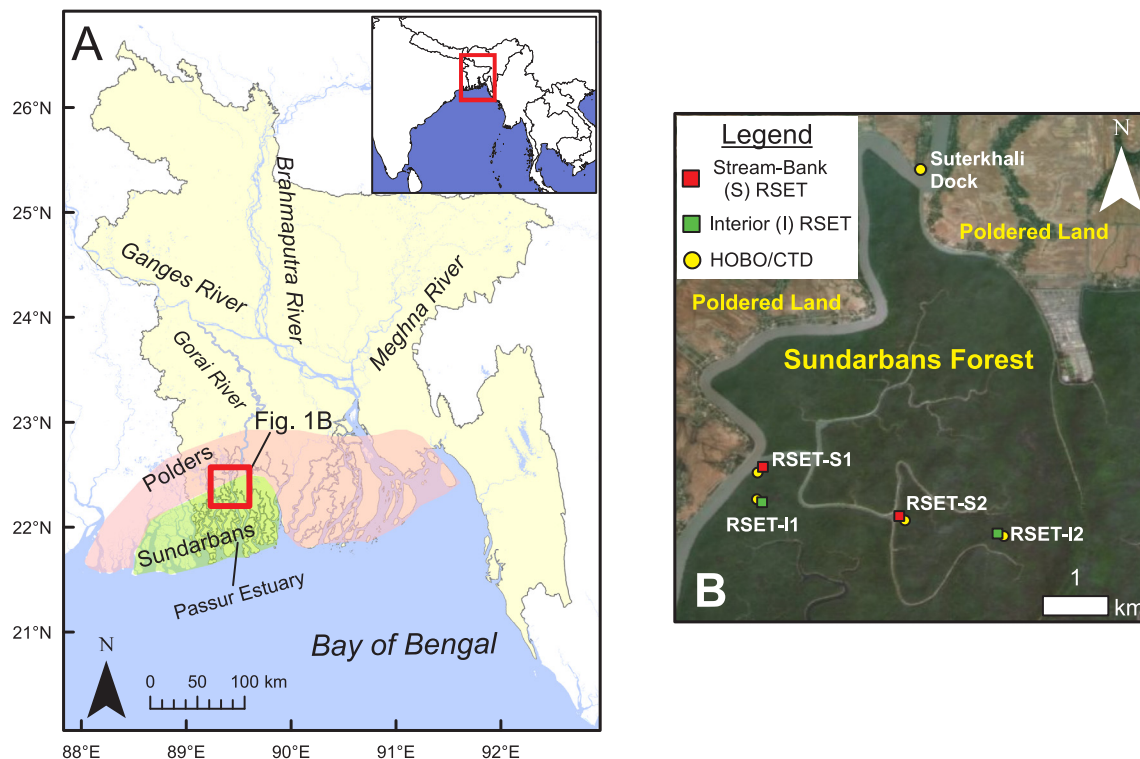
A

26°N
25°N
24°N
23°N
22°N
21°N

Brahmaputra River
Ganges River
Meghna River
Gorai River
Fig. 1B
Polders
Sundarbans
Passur Estuary
Bay of Bengal

N
0 50 100 km

88°E 89°E 90°E 91°E 92°E

Legend
Stream-Bank (S) RSET
Interior (I) RSET
HOBO/CTD

N
Suterkhali Dock
Poldered Land
Poldered Land
Sundarbans Forest
RSET-S1
RSET-I1
RSET-S2
RSET-I2
B
1
km